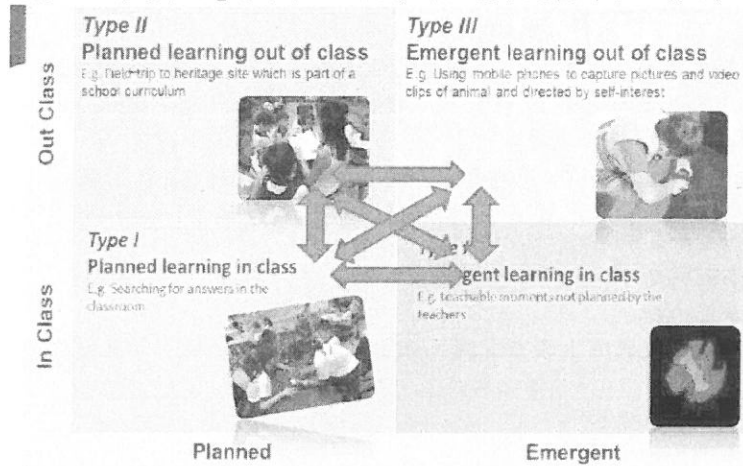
Out Class

Type II
Planned learning out of class
E.g. field-trip to heritage site which is part of a school curriculum

Type III
Emergent learning out of class
E.g. Using mobile phones to capture pictures and video clips of animal and directed by self-interest

In Class

Type I
Planned learning in class
E.g. Searching for answers in the classroom

Type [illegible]
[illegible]gent learning in class
E.g. teachable moments not planned by the teachers

Planned

Emergent